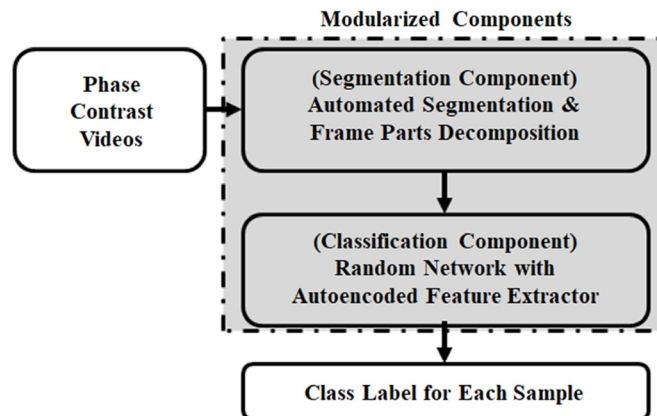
Modularized Components

Phase Contrast Videos

(Segmentation Component) Automated Segmentation & Frame Parts Decomposition

(Classification Component) Random Network with Autoencoded Feature Extractor

Class Label for Each Sample